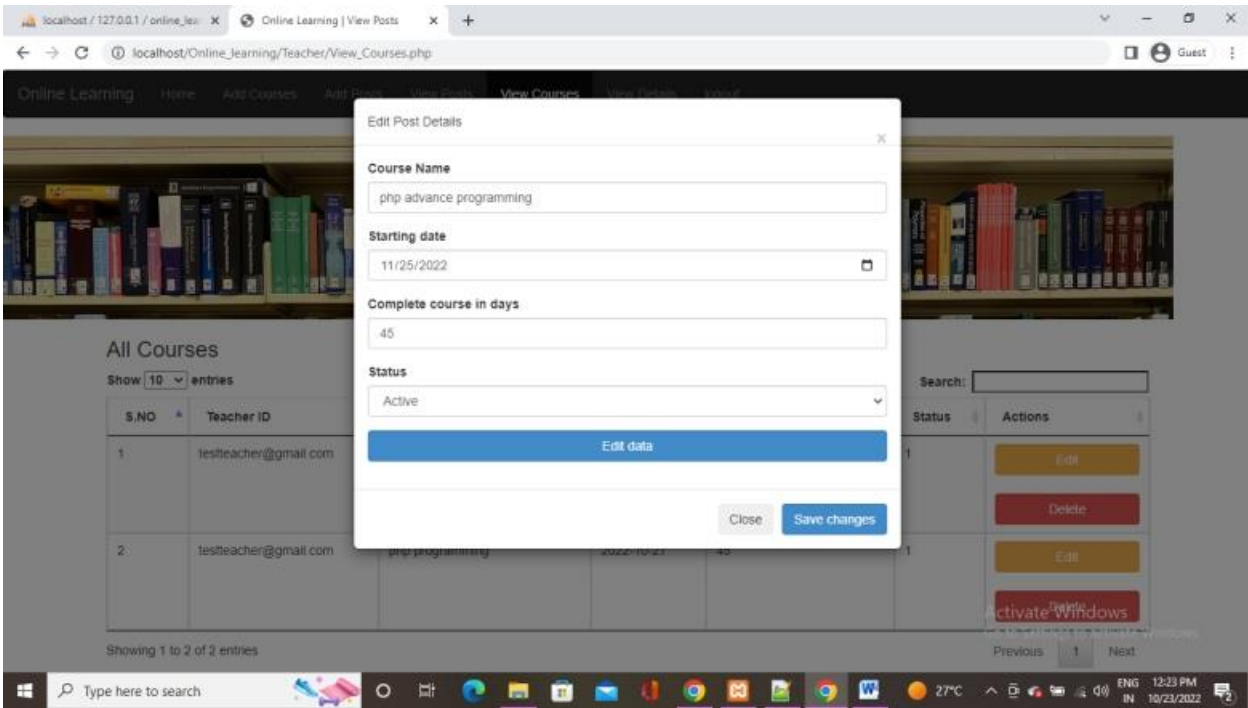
localhost / 127.0.0.1 / online_lea ×
Online Learning | View Posts ×
+
localhost/Online_learning/Teacher/View_Courses.php
Guest

Online Learning Home Add Courses Add Posts View Posts View Courses View Details Logout

Edit Post Details
×

Course Name
php advance programming

Starting date
11/25/2022

Complete course in days
45

Status
Active

Edit data

Close Save changes

All Courses
Show 10 entries
Search:

| S.NO | Teacher ID | | | | Status | Actions |
|---|---|---|---|---|---|---|
| 1 | testteacher@gmail.com | | | | 1 | Edit Delete |
| 2 | testteacher@gmail.com | php programming | 2022-10-27 | 45 | 1 | Edit Delete |

Showing 1 to 2 of 2 entries
Previous 1 Next

Activate Windows

Type here to search
27°C
ENG IN
12:23 PM 10/23/2022